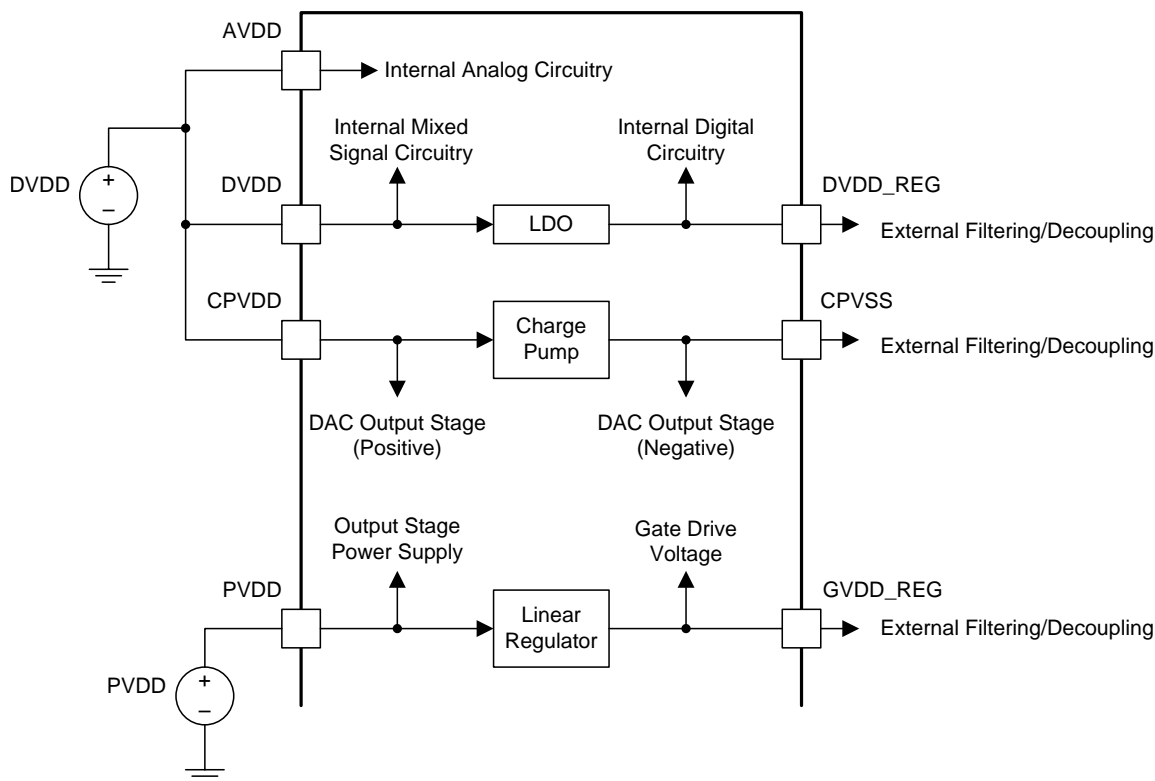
AVDD
Internal Analog Circuitry
Internal Mixed Signal Circuitry
Internal Digital Circuitry
DVDD
+
–
DVDD
LDO
DVDD_REG
External Filtering/Decoupling
CPVDD
Charge Pump
CPVSS
External Filtering/Decoupling
DAC Output Stage (Positive)
DAC Output Stage (Negative)
Output Stage Power Supply
Gate Drive Voltage
PVDD
Linear Regulator
GVDD_REG
External Filtering/Decoupling
PVDD
+
–